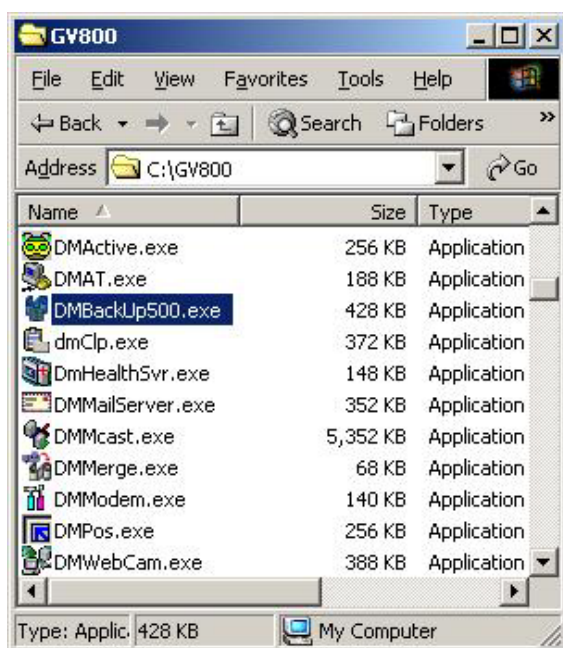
GV800

File Edit View Favorites Tools Help

Back Search Folders

Address C:\GV800 Go

| Name | Size | Type |
|---|---|---|
| DMActive.exe | 256 KB | Application |
| DMAT.exe | 188 KB | Application |
| DMBackUp500.exe | 428 KB | Application |
| dmClp.exe | 372 KB | Application |
| DmHealthSvr.exe | 148 KB | Application |
| DMMailServer.exe | 352 KB | Application |
| DMMcast.exe | 5,352 KB | Application |
| DMMerge.exe | 68 KB | Application |
| DMModem.exe | 140 KB | Application |
| DMPos.exe | 256 KB | Application |
| DMWebCam.exe | 388 KB | Application |

Type: Applic. 428 KB My Computer